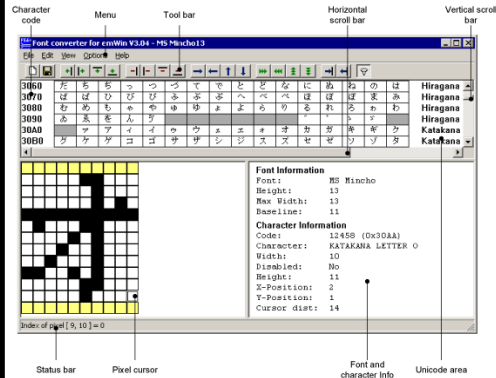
Character code

Menu

Tool bar

Horizontal scroll bar

Vertical scroll bar

Font converter for emWin V3.04 - MS Mincho13

File Edit View Options Help

| | | | | | | | | | | | | | | | | |
|---|---|---|---|---|---|---|---|---|---|---|---|---|---|---|---|---|
| 3060 | だ | ち | ぢ | っ | つ | づ | て | で | と | ど | な | に | ぬ | ね | の | は | Hiragana |
| 3070 | ば | ぱ | ひ | び | ぴ | ふ | ぶ | ぷ | へ | べ | ぺ | ほ | ぼ | ぽ | ま | み | Hiragana |
| 3080 | む | め | も | ゃ | や | ゅ | ゆ | ょ | よ | ら | り | る | れ | ろ | ゎ | わ | Hiragana |
| 3090 | ゐ | ゑ | を | ん | ゔ | | | | | | | ゛ | ゜ | ゝ | ゞ | | Hiragana |
| 30A0 | | ァ | ア | ィ | イ | ゥ | ウ | ェ | エ | ォ | オ | カ | ガ | キ | ギ | ク | Katakana |
| 30B0 | グ | ケ | ゲ | コ | ゴ | サ | ザ | シ | ジ | ス | ズ | セ | ゼ | ソ | ゾ | タ | Katakana |

Font Information
Font: MS Mincho
Height: 13
Max Width: 13
Baseline: 11

Character Information
Code: 12458 (0x30AA)
Character: KATAKANA LETTER O
Width: 10
Disabled: No
Height: 11
X-Position: 2
Y-Position: 1
Cursor dist: 14

Index of pixel [ 9, 10 ] = 0

Status bar

Pixel cursor

Font and character info

Unicode area